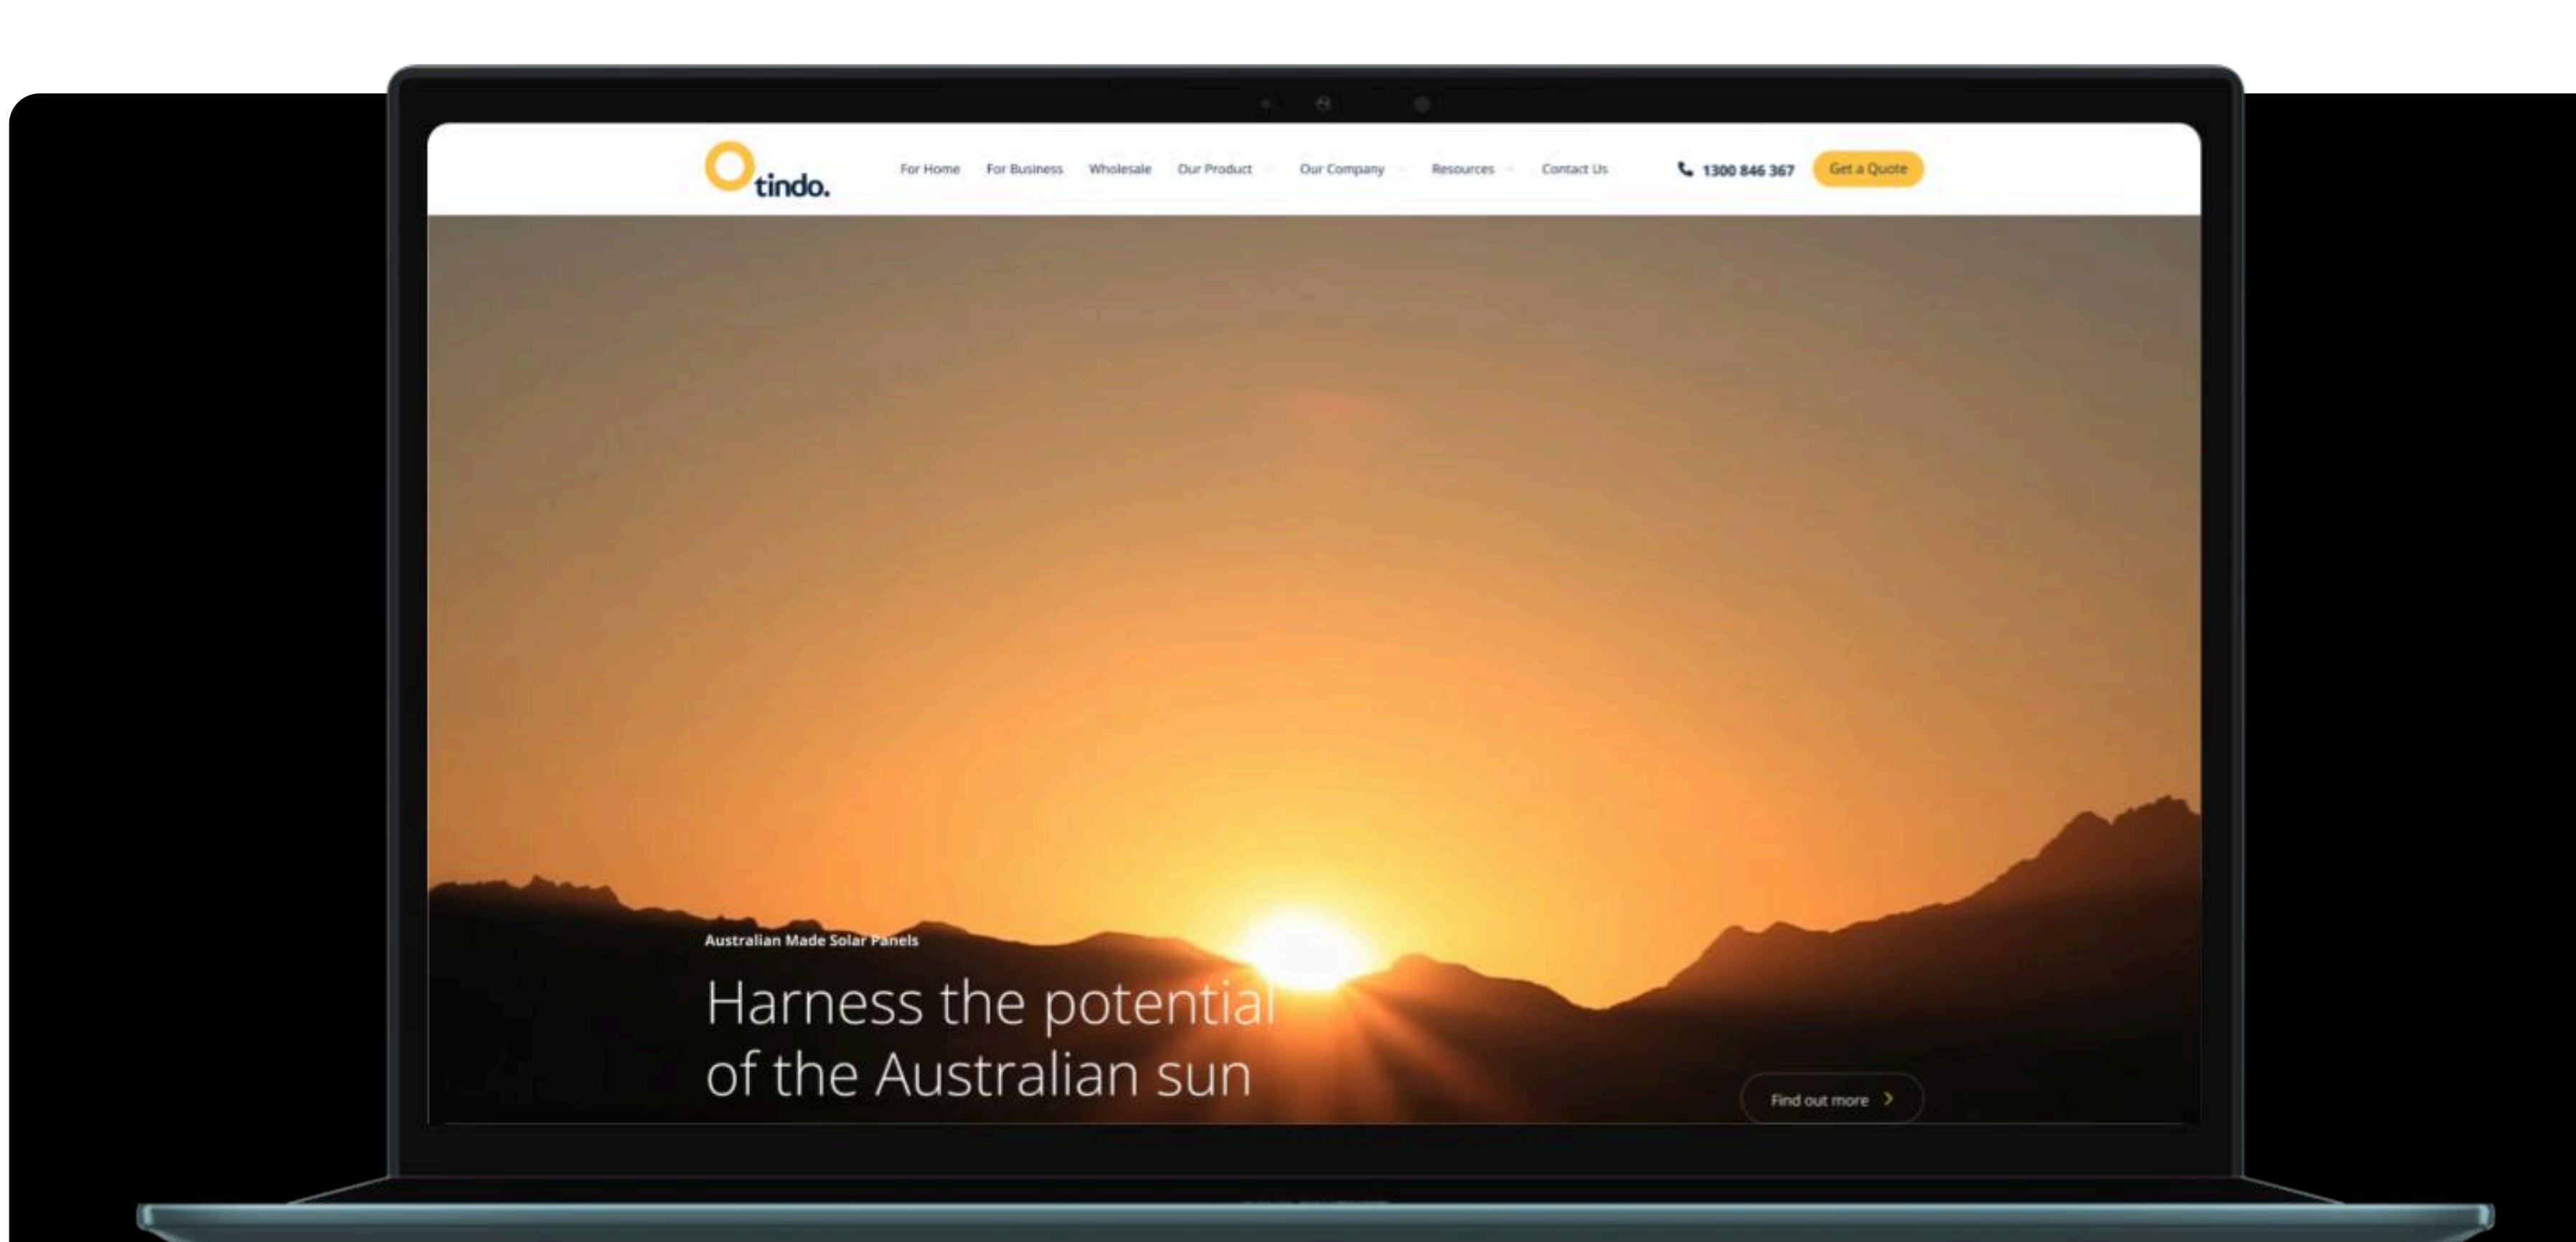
tindo.

For Home For Business Wholesale Our Product Our Company Resources Contact Us

1300 846 367

Get a Quote

Australian Made Solar Panels

Harness the potential of the Australian sun

Find out more